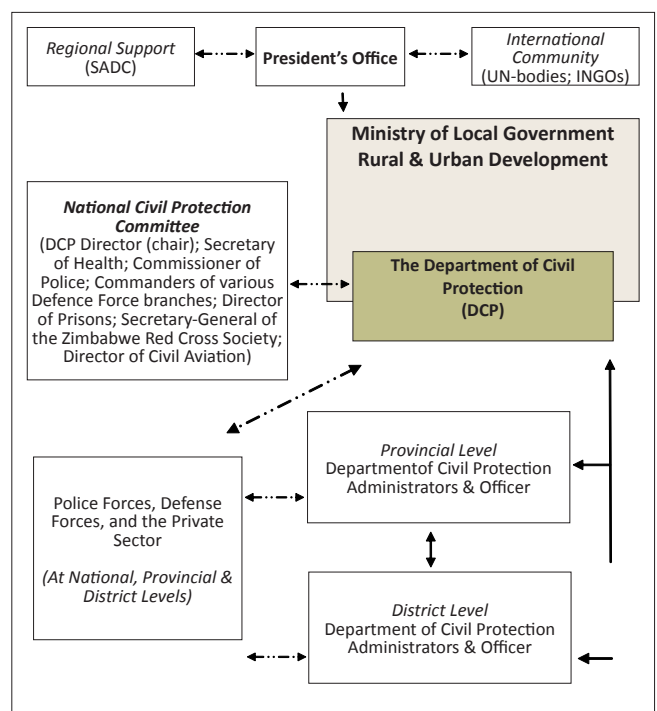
Regional Support (SADC)

President's Office

International Community (UN-bodies; INGOs)

Ministry of Local Government Rural & Urban Development

National Civil Protection Committee
(DCP Director (chair); Secretary of Health; Commissioner of Police; Commanders of various Defence Force branches; Director of Prisons; Secretary-General of the Zimbabwe Red Cross Society; Director of Civil Aviation)

The Department of Civil Protection (DCP)

Police Forces, Defense Forces, and the Private Sector

(At National, Provincial & District Levels)

Provincial Level
Departmentof Civil Protection Administrators & Officer

District Level
Department of Civil Protection Administrators & Officer